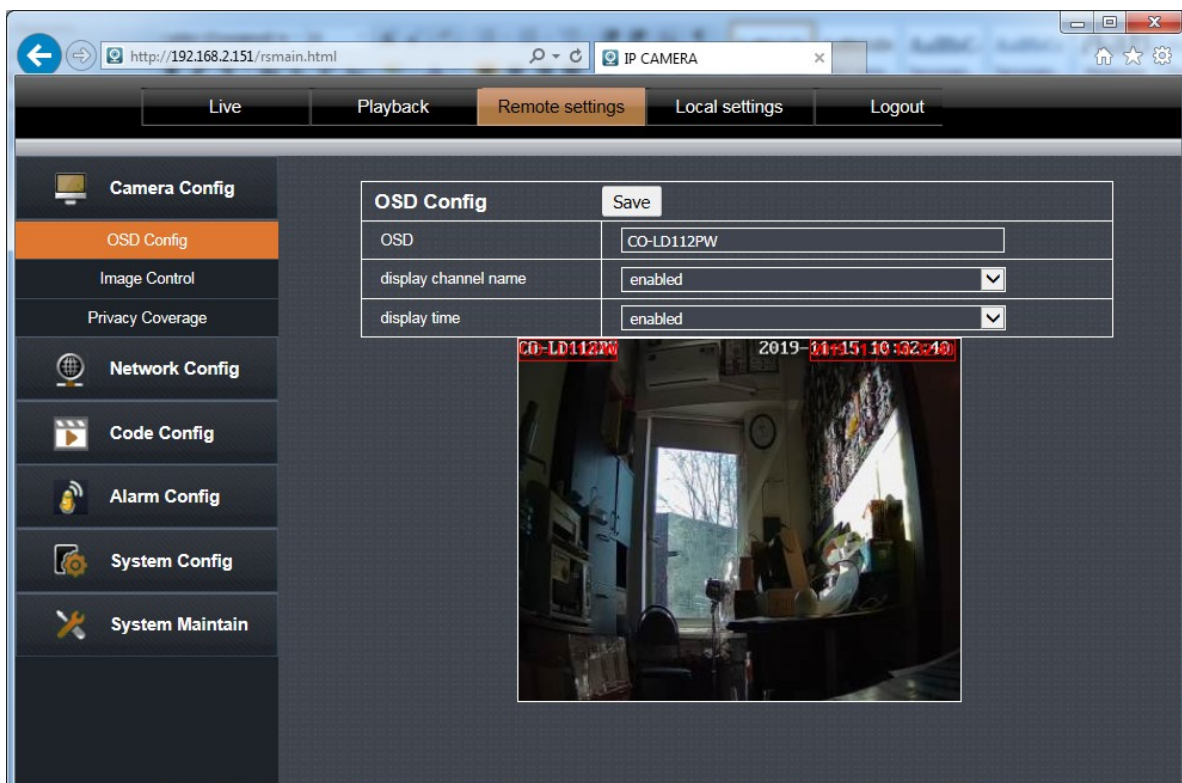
http://192.168.2.151/rsmain.html

IP CAMERA

Live | Playback | Remote settings | Local settings | Logout

Camera Config
OSD Config
Image Control
Privacy Coverage
Network Config
Code Config
Alarm Config
System Config
System Maintain

| OSD Config | Save |
|---|---|
| OSD | CO-LD112PW |
| display channel name | enabled |
| display time | enabled |

CO-LD112PW 2019-11-15 10:32:40